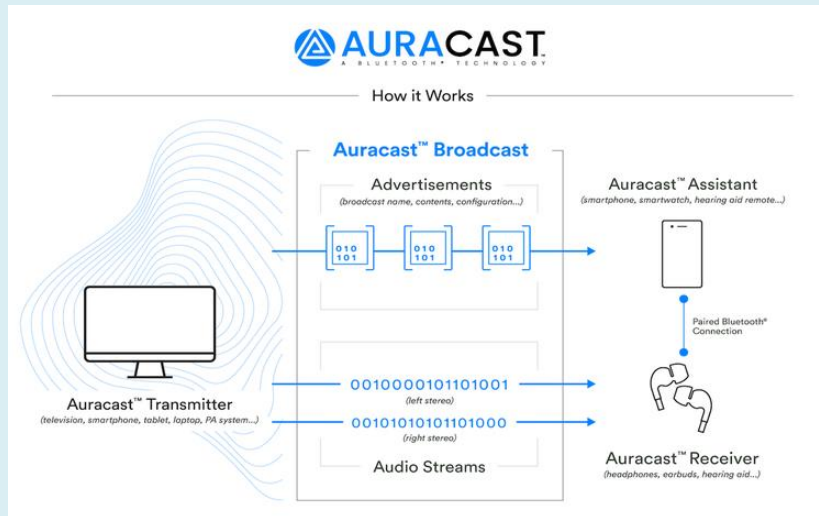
AURACAST
A BLUETOOTH® TECHNOLOGY

How it Works

Auracast™ Broadcast

Advertisements
(broadcast name, contents, configuration...)

010
101

010
101

010
101

Auracast™ Assistant
(smartphone, smartwatch, hearing aid remote...)

Paired Bluetooth® Connection

Auracast™ Transmitter
(television, smartphone, tablet, laptop, PA system...)

0010000101101001
(left stereo)

0010101010101101000
(right stereo)

Audio Streams

Auracast™ Receiver
(headphones, earbuds, hearing aid...)